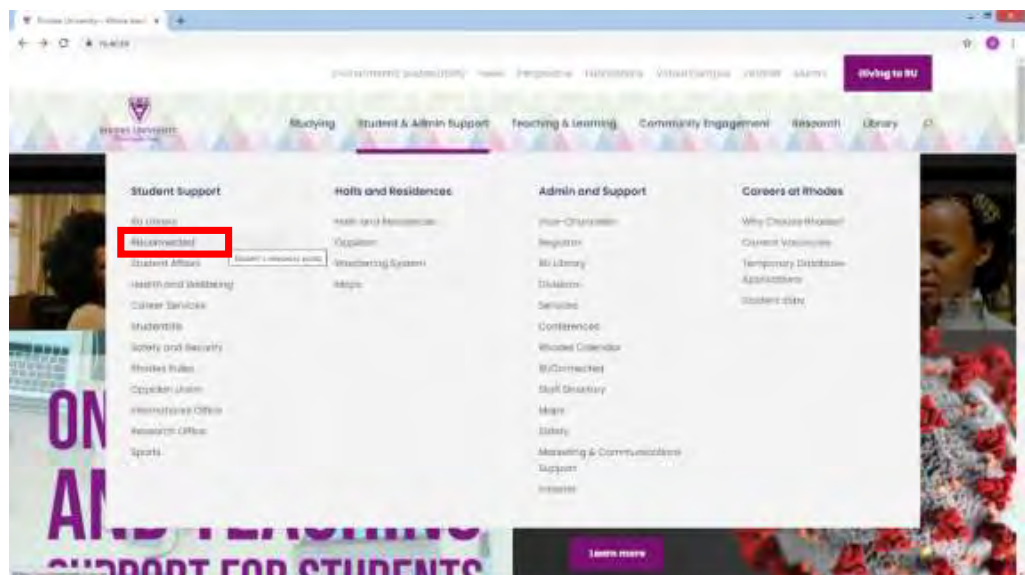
Rhodes University - Where lead ×

ru.ac.za

Giving to RU

Rhodes University

Studying Student & Admin Support Teaching & Learning Community Engagement Research Library

Student Support

RU Library
Reconnected
Student Affairs
Health and Wellbeing
Career Services
Studentlife
Safety and Security
Rhodes Rules
Oppidan Union
International Office
Research Office
Sports

Student's reference guide

Halls and Residences

Halls and Residences
Oppidan
Warden System
Maps

Admin and Support

Vice-Chancellor
Registrar
RU Library
Divisions
Services
Conferences
Rhodes Calendar
RUConnected
Staff Directory
Maps
Safety
Marketing & Communications Support
Intranet

Careers at Rhodes

Why Choose Rhodes?
Current Vacancies
Temporary Database Applications
Student jobs

ON
AND TEACHING
SUPPORT FOR STUDENTS

Learn more